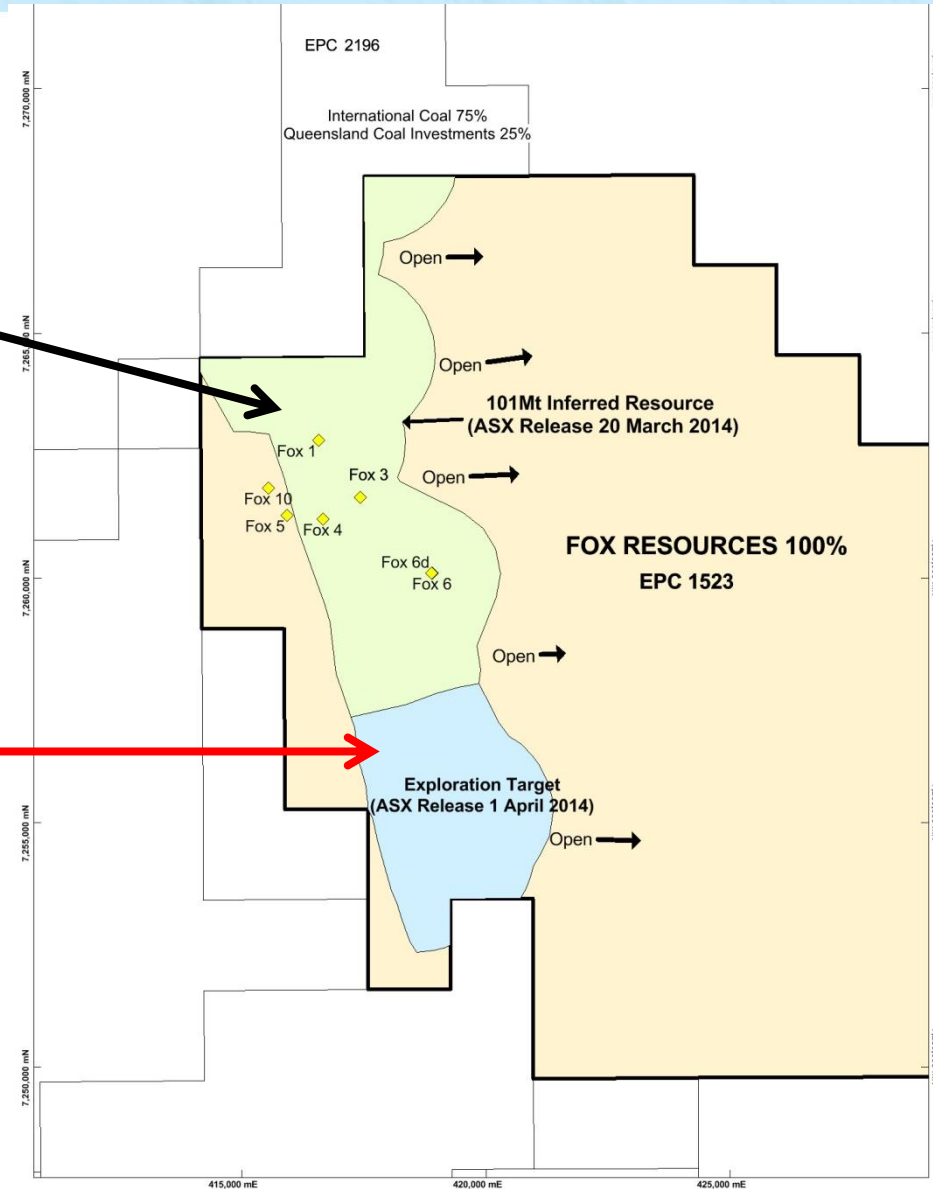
EPC 2196

International Coal 75%
Queensland Coal Investments 25%

7,270,000 mN

Open

7,265,000 mN

Open

101Mt Inferred Resource
(ASX Release 20 March 2014)

Fox 1

Fox 3

Open

Fox 10

Fox 5

Fox 4

FOX RESOURCES 100%

EPC 1523

Fox 6d

Fox 6

7,260,000 mN

Open

Exploration Target
(ASX Release 1 April 2014)

7,255,000 mN

Open

7,250,000 mN

415,000 mE

420,000 mE

425,000 mE